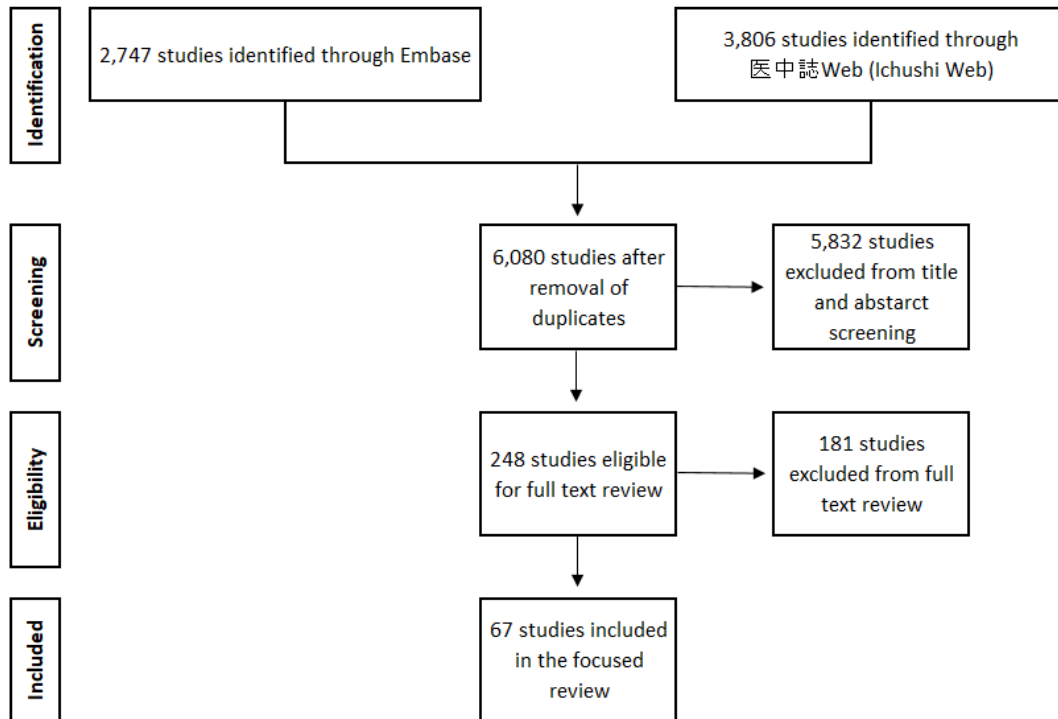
Identification

2,747 studies identified through Embase

3,806 studies identified through 医中誌Web (Ichushi Web)

Screening

6,080 studies after removal of duplicates

5,832 studies excluded from title and abstarct screening

Eligibility

248 studies eligible for full text review

181 studies excluded from full text review

Included

67 studies included in the focused review